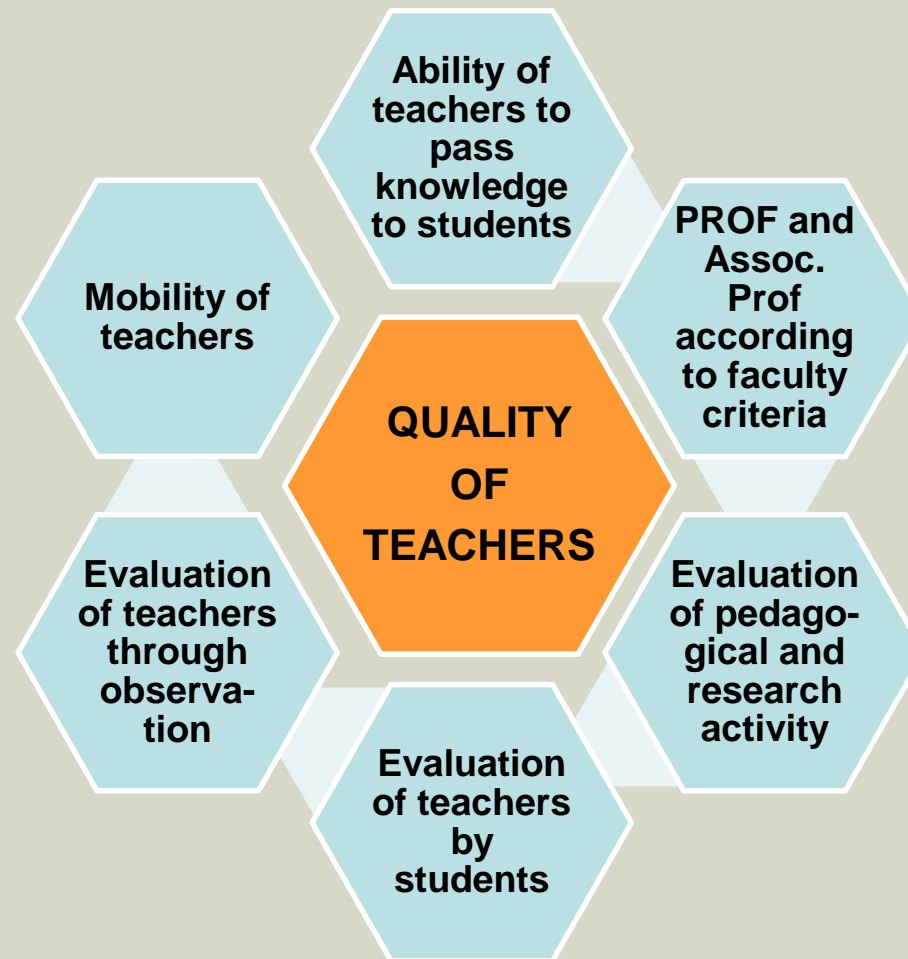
Ability of teachers to pass knowledge to students

PROF and Assoc. Prof according to faculty criteria

Mobility of teachers

QUALITY OF TEACHERS

Evaluation of teachers through observation

Evaluation of pedagogical and research activity

Evaluation of teachers by students